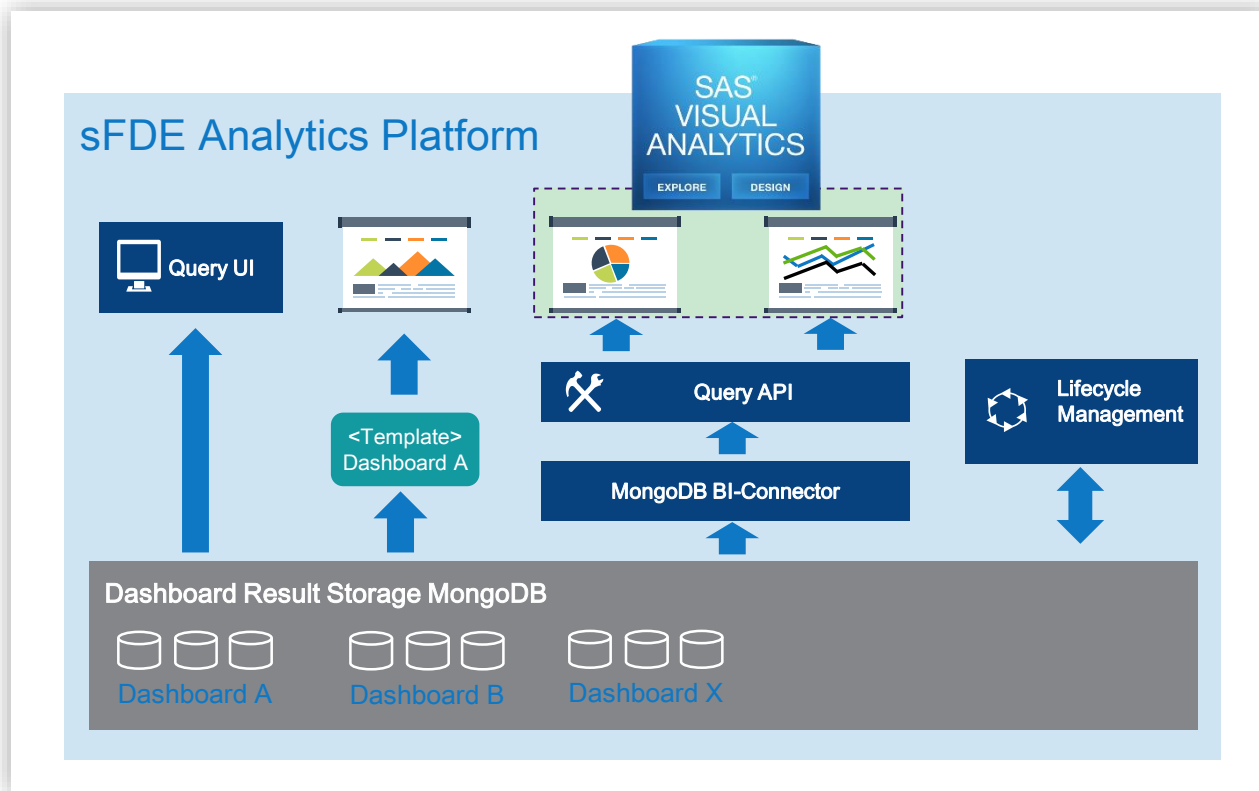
sFDE Analytics Platform

SAS® VISUAL ANALYTICS

EXPLORE DESIGN

Query UI

<Template> Dashboard A

Query API

MongoDB BI-Connector

Lifecycle Management

Dashboard Result Storage MongoDB

Dashboard A

Dashboard B

Dashboard X